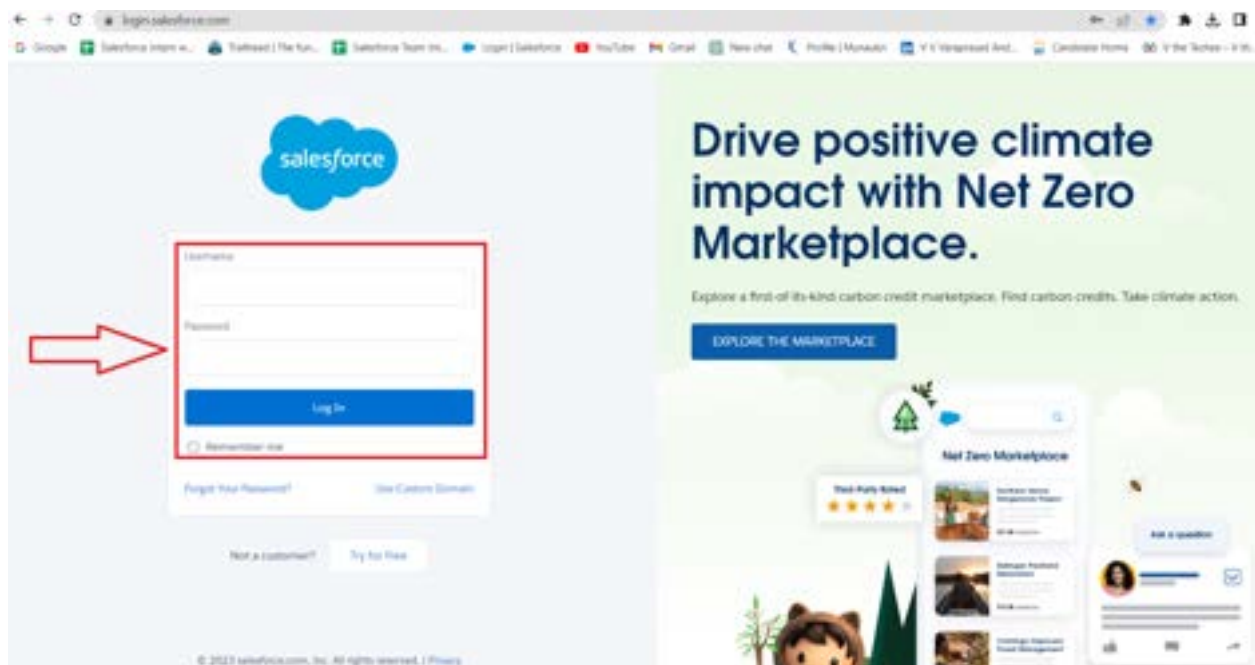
login.salesforce.com

Google | Salesforce Intern w... | Trailhead | The fun... | Salesforce Team Int... | Login | Salesforce | YouTube | Gmail | New chat | Profile | Monsoon | V V Varaprasad And... | Candidate Home | V the Techee - V th...

salesforce

Username

Password

Log In

Remember me

Forgot Your Password?

Use Custom Domain

Not a customer?

Try for Free

© 2023 salesforce.com, inc. All rights reserved. | Privacy

Drive positive climate impact with Net Zero Marketplace.

Explore a first-of-its-kind carbon credit marketplace. Find carbon credits. Take climate action.

EXPLORE THE MARKETPLACE

Net Zero Marketplace

Third-Party Rated

Ask a question